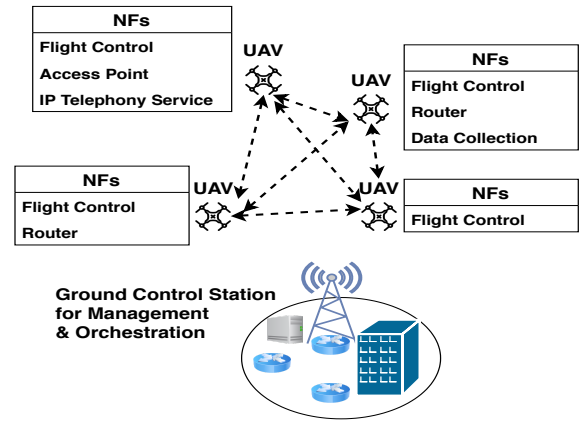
| NFs |
|---|
| Flight Control |
| Access Point |
| IP Telephony Service |

UAV

UAV

| NFs |
|---|
| Flight Control |
| Router |
| Data Collection |

| NFs |
|---|
| Flight Control |
| Router |

UAV

UAV

| NFs |
|---|
| Flight Control |

Ground Control Station for Management & Orchestration